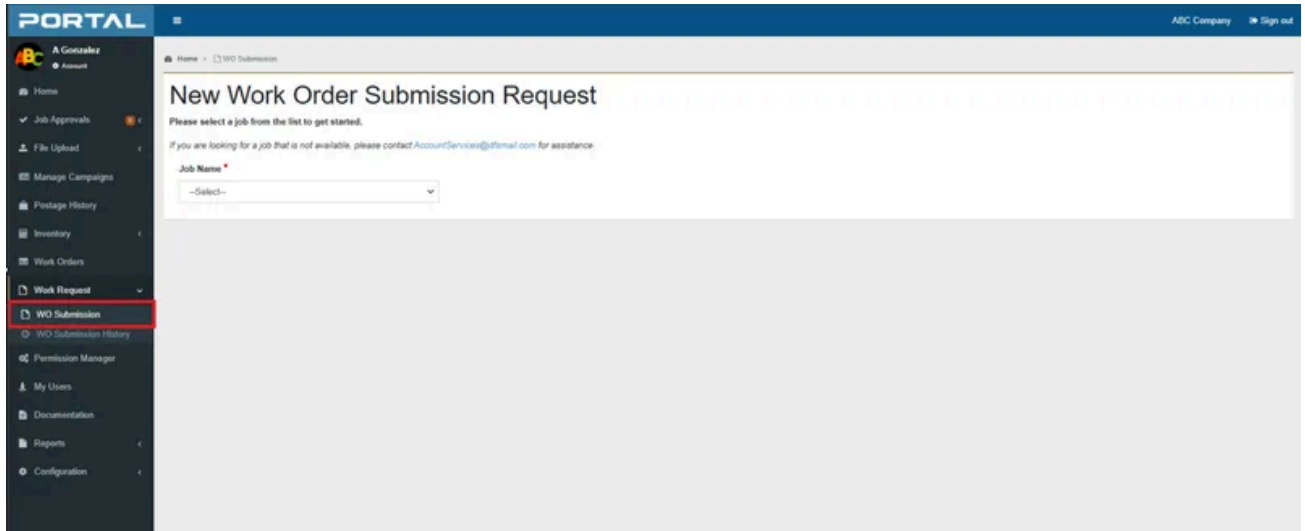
PORTAL

ABC Company Sign out

ABC A Gonzalez
Account

Home
Job Approvals
File Upload
Manage Campaigns
Postage History
Inventory
Work Orders
Work Request
WO Submission
WO Submission History
Permission Manager
My Users
Documentation
Reports
Configuration

Home > WO Submission

New Work Order Submission Request

Please select a job from the list to get started.

If you are looking for a job that is not available, please contact AccountServices@dfsmail.com for assistance.

Job Name *

--Select--